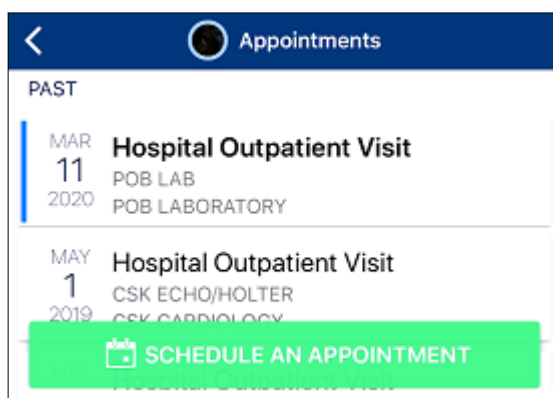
Appointments

PAST

MAR 11 2020
Hospital Outpatient Visit
POB LAB
POB LABORATORY

MAY 1 2019
Hospital Outpatient Visit
CSK ECHO/HOLTER
CSK CARDIOLOGY

MAY
Hospital Outpatient Visit

SCHEDULE AN APPOINTMENT